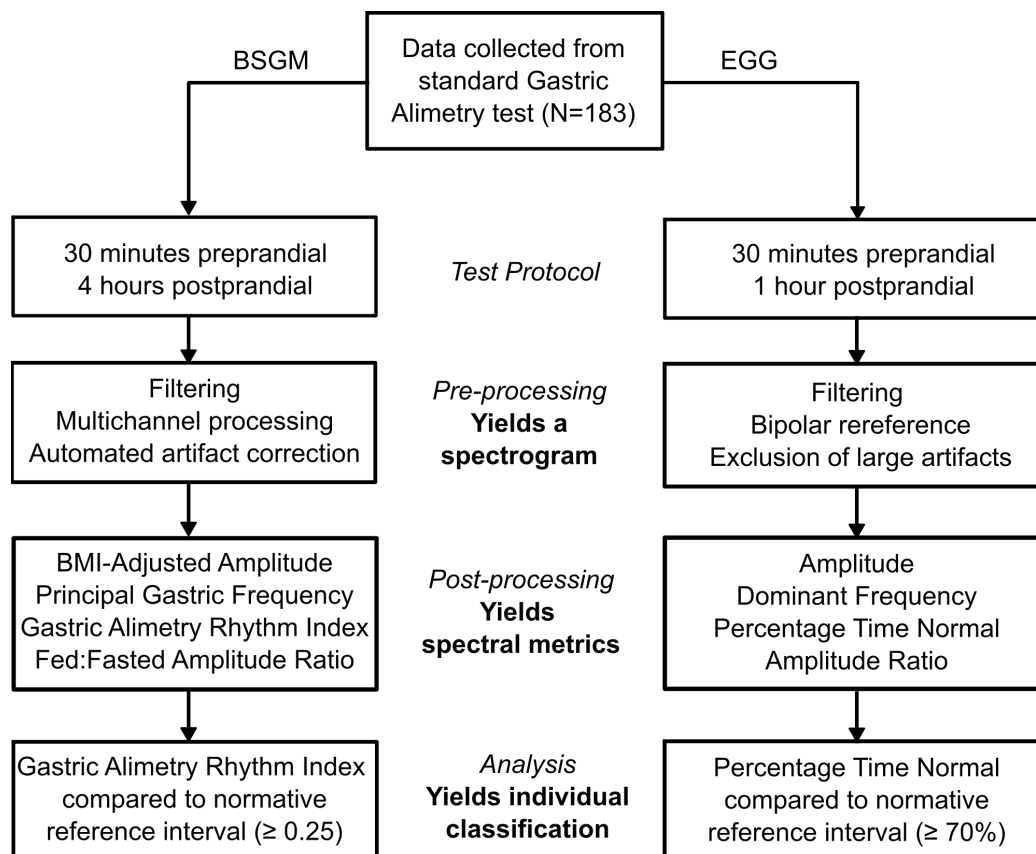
Data collected from standard Gastric Alimetry test (N=183)

BSGM

EGG

30 minutes preprandial
4 hours postprandial

Test Protocol

30 minutes preprandial
1 hour postprandial

Filtering
Multichannel processing
Automated artifact correction

Pre-processing
**Yields a spectrogram**

Filtering
Bipolar rereference
Exclusion of large artifacts

BMI-Adjusted Amplitude
Principal Gastric Frequency
Gastric Alimetry Rhythm Index
Fed:Fasted Amplitude Ratio

Post-processing
**Yields spectral metrics**

Amplitude
Dominant Frequency
Percentage Time Normal
Amplitude Ratio

Gastric Alimetry Rhythm Index compared to normative reference interval (≥ 0.25)

Analysis
**Yields individual classification**

Percentage Time Normal compared to normative reference interval (≥ 70%)